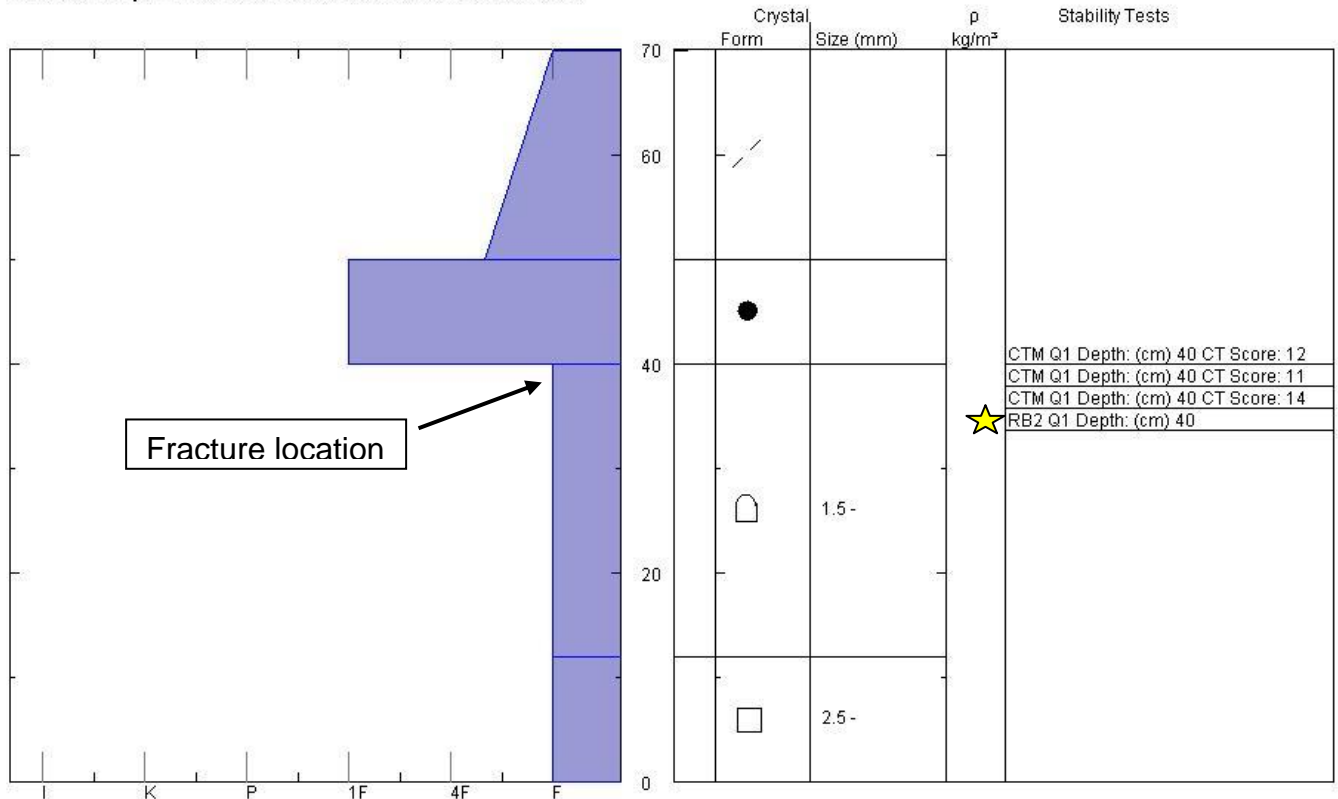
Crystal
Form | Size (mm) | ρ kg/m³ | Stability Tests

70
60
40
20
0

Fracture location

1.5 -
2.5 -

CTM Q1 Depth: (cm) 40 CT Score: 12
CTM Q1 Depth: (cm) 40 CT Score: 11
CTM Q1 Depth: (cm) 40 CT Score: 14
RB2 Q1 Depth: (cm) 40

I K P 1F 4F F